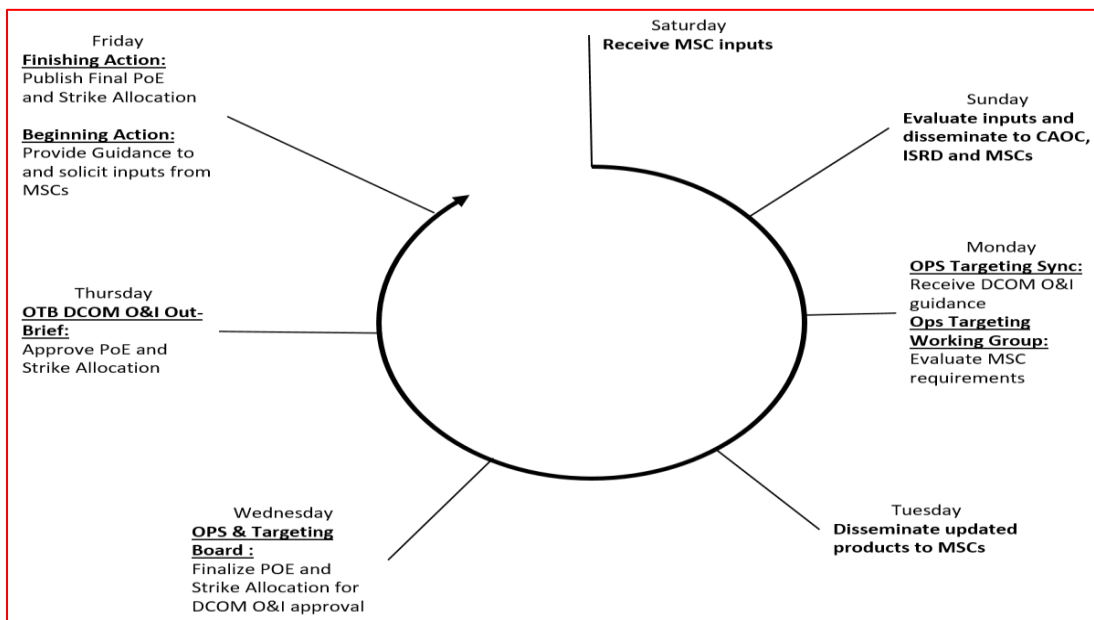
Saturday
**Receive MSC inputs**

Sunday
**Evaluate inputs and disseminate to CAOC, ISRD and MSCs**

Monday
**OPS Targeting Sync:**
Receive DCOM O&I guidance
**Ops Targeting Working Group:**
Evaluate MSC requirements

Tuesday
**Disseminate updated products to MSCs**

Wednesday
**OPS & Targeting Board :**
Finalize POE and Strike Allocation for DCOM O&I approval

Thursday
**OTB DCOM O&I Out-Brief:**
Approve PoE and Strike Allocation

Friday
**Finishing Action:**
Publish Final PoE and Strike Allocation

**Beginning Action:**
Provide Guidance to and solicit inputs from MSCs